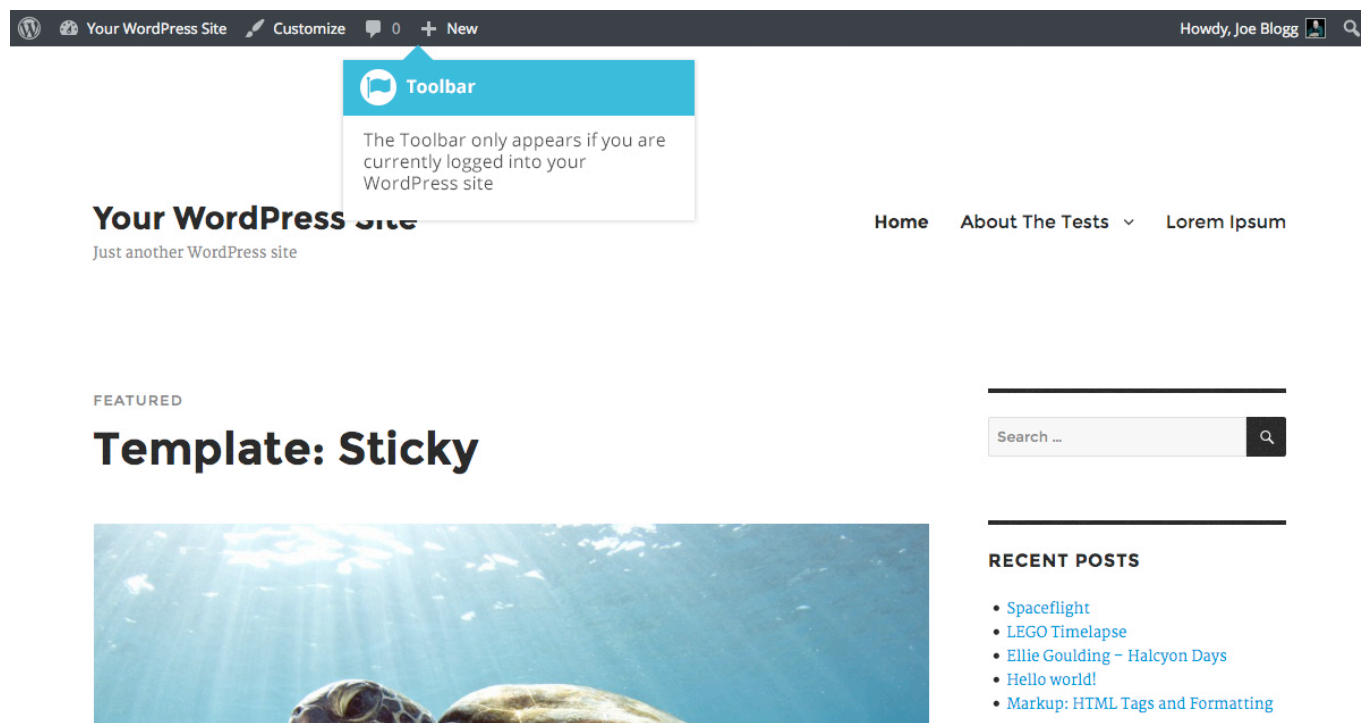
Your WordPress Site Customize 0 New

Howdy, Joe Blogg

Toolbar

The Toolbar only appears if you are currently logged into your WordPress site

Your WordPress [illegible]

Just another WordPress site

Home About The Tests Lorem Ipsum

FEATURED

Template: Sticky

Search ...

RECENT POSTS

- Spaceflight
- LEGO Timelapse
- Ellie Goulding – Halcyon Days
- Hello world!
- Markup: HTML Tags and Formatting